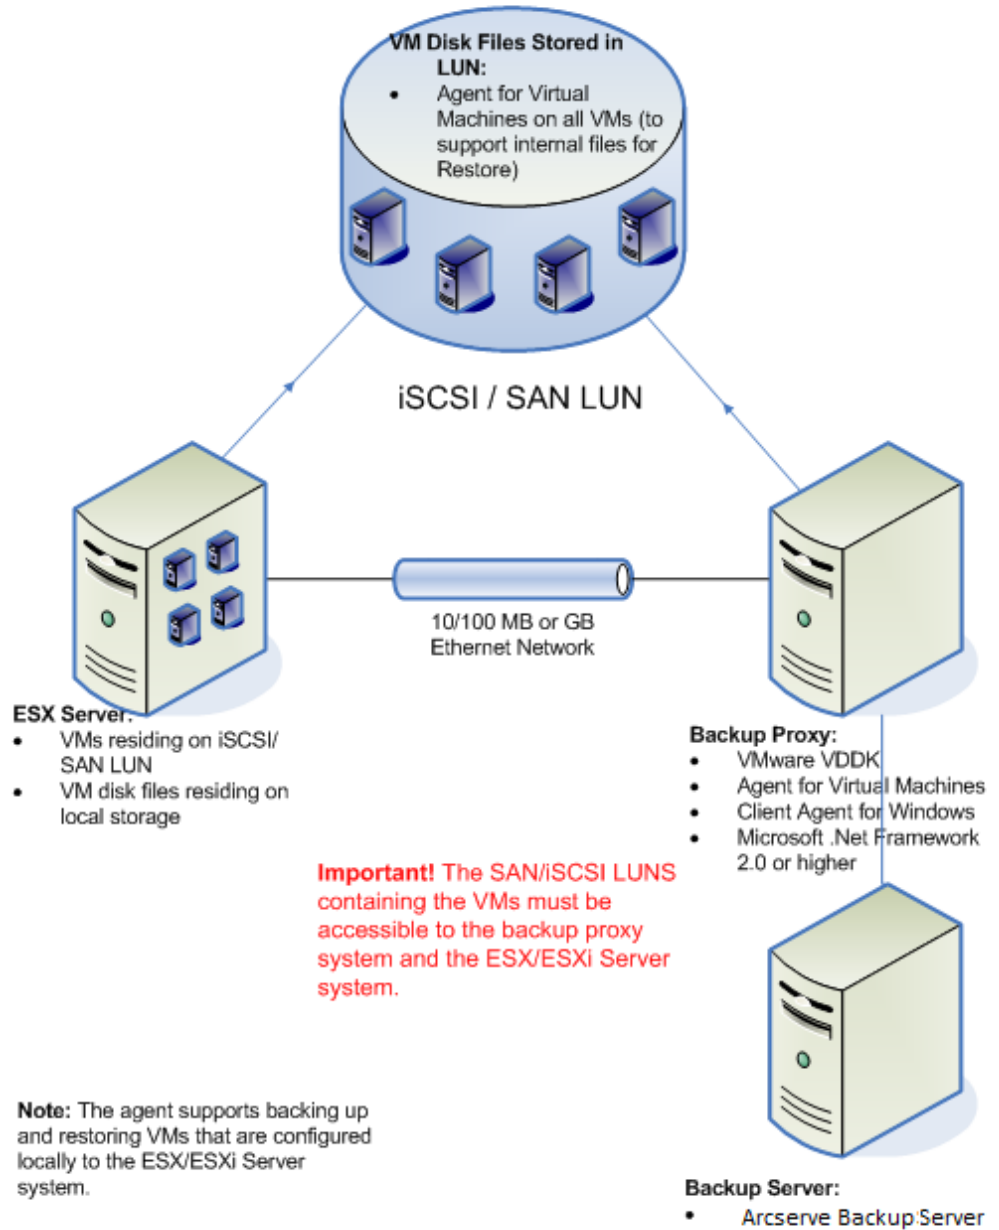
VM Disk Files Stored in LUN:

- Agent for Virtual Machines on all VMs (to support internal files for Restore)

iSCSI / SAN LUN

10/100 MB or GB Ethernet Network

ESX Server:

- VMs residing on iSCSI/ SAN LUN
- VM disk files residing on local storage

Backup Proxy:

- VMware VDDK
- Agent for Virtual Machines
- Client Agent for Windows
- Microsoft .Net Framework 2.0 or higher

Important! The SAN/iSCSI LUNS containing the VMs must be accessible to the backup proxy system and the ESX/ESXi Server system.

Note: The agent supports backing up and restoring VMs that are configured locally to the ESX/ESXi Server system.

Backup Server:

- Arcserve Backup Server